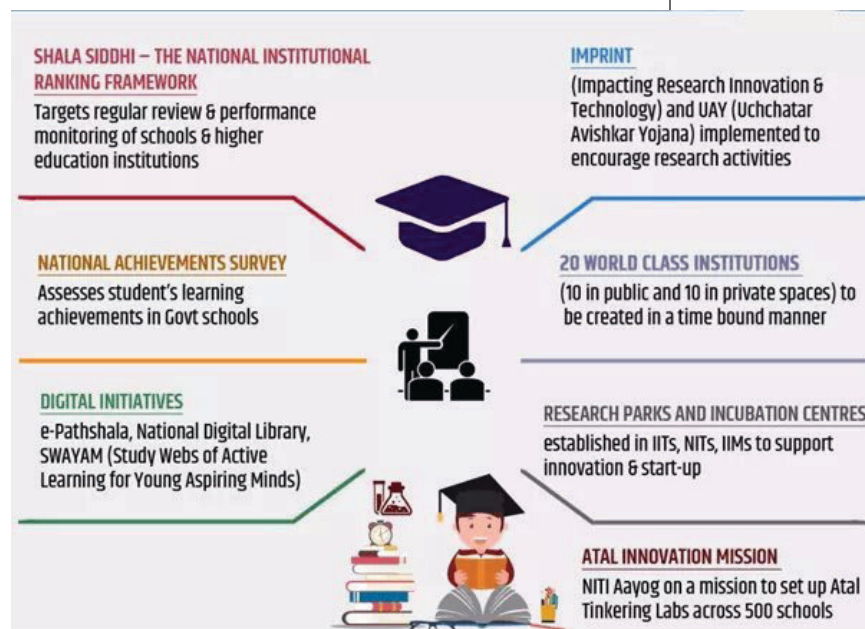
SHALA SIDDHI – THE NATIONAL INSTITUTIONAL RANKING FRAMEWORK

Targets regular review & performance monitoring of schools & higher education institutions

IMPRINT

(Impacting Research Innovation & Technology) and UAY (Uchchatar Avishkar Yojana) implemented to encourage research activities

NATIONAL ACHIEVEMENTS SURVEY

Assesses student's learning achievements in Govt schools

20 WORLD CLASS INSTITUTIONS

(10 in public and 10 in private spaces) to be created in a time bound manner

DIGITAL INITIATIVES

e-Pathshala, National Digital Library, SWAYAM (Study Webs of Active Learning for Young Aspiring Minds)

RESEARCH PARKS AND INCUBATION CENTRES

established in IITs, NITs, IIMs to support innovation & start-up

ATAL INNOVATION MISSION

NITI Aayog on a mission to set up Atal Tinkering Labs across 500 schools